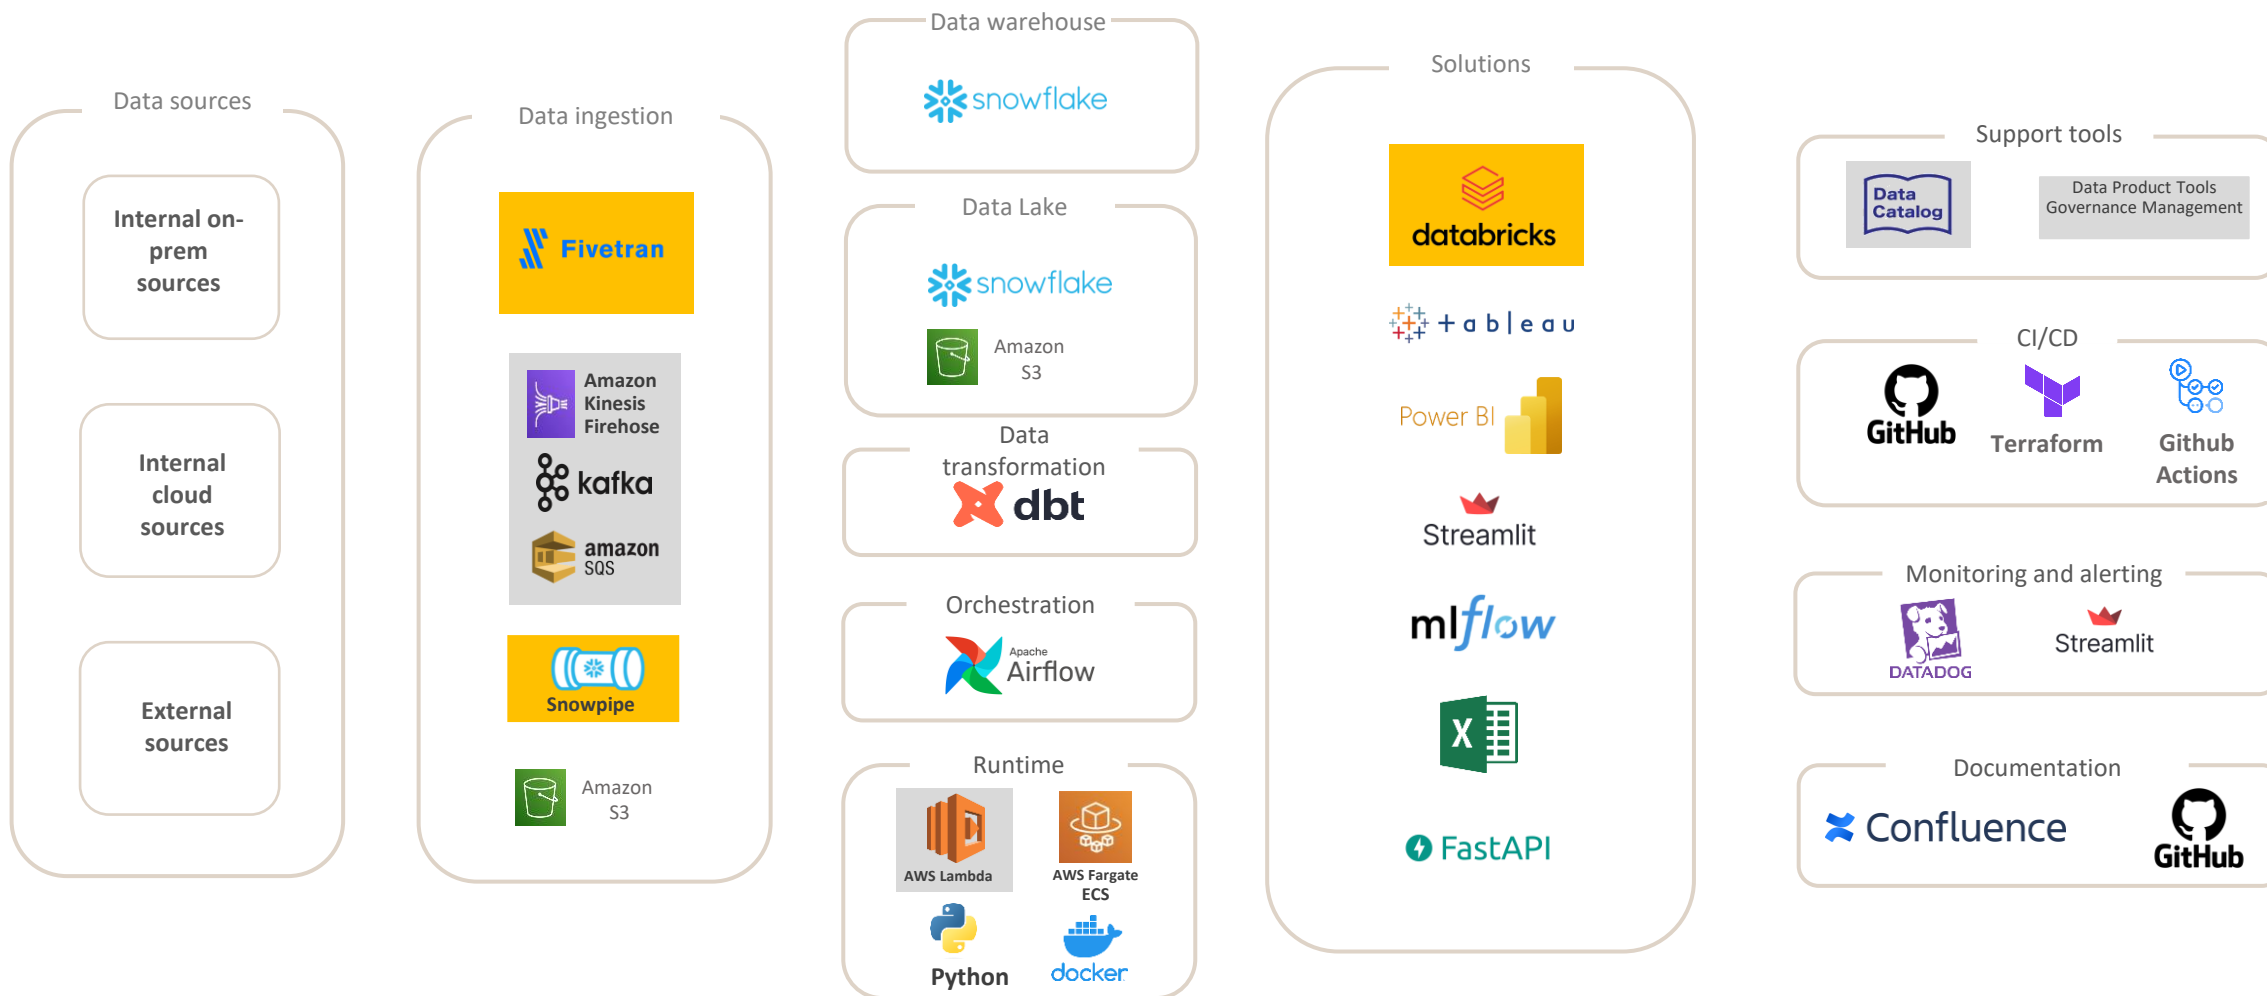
Data sources

Internal on-prem sources

Internal cloud sources

External sources

Data ingestion

Fivetran

Amazon Kinesis Firehose

kafka

amazon SQS

Snowpipe

Amazon S3

Data warehouse

snowflake

Data Lake

snowflake

Amazon S3

Data transformation

dbt

Orchestration

Apache Airflow

Runtime

AWS Lambda

AWS Fargate ECS

Python

docker

Solutions

databricks

tableau

Power BI

Streamlit

mlflow

X

FastAPI

Support tools

Data Catalog

Data Product Tools Governance Management

CI/CD

GitHub

Terraform

Github Actions

Monitoring and alerting

DATADOG

Streamlit

Documentation

Confluence

GitHub